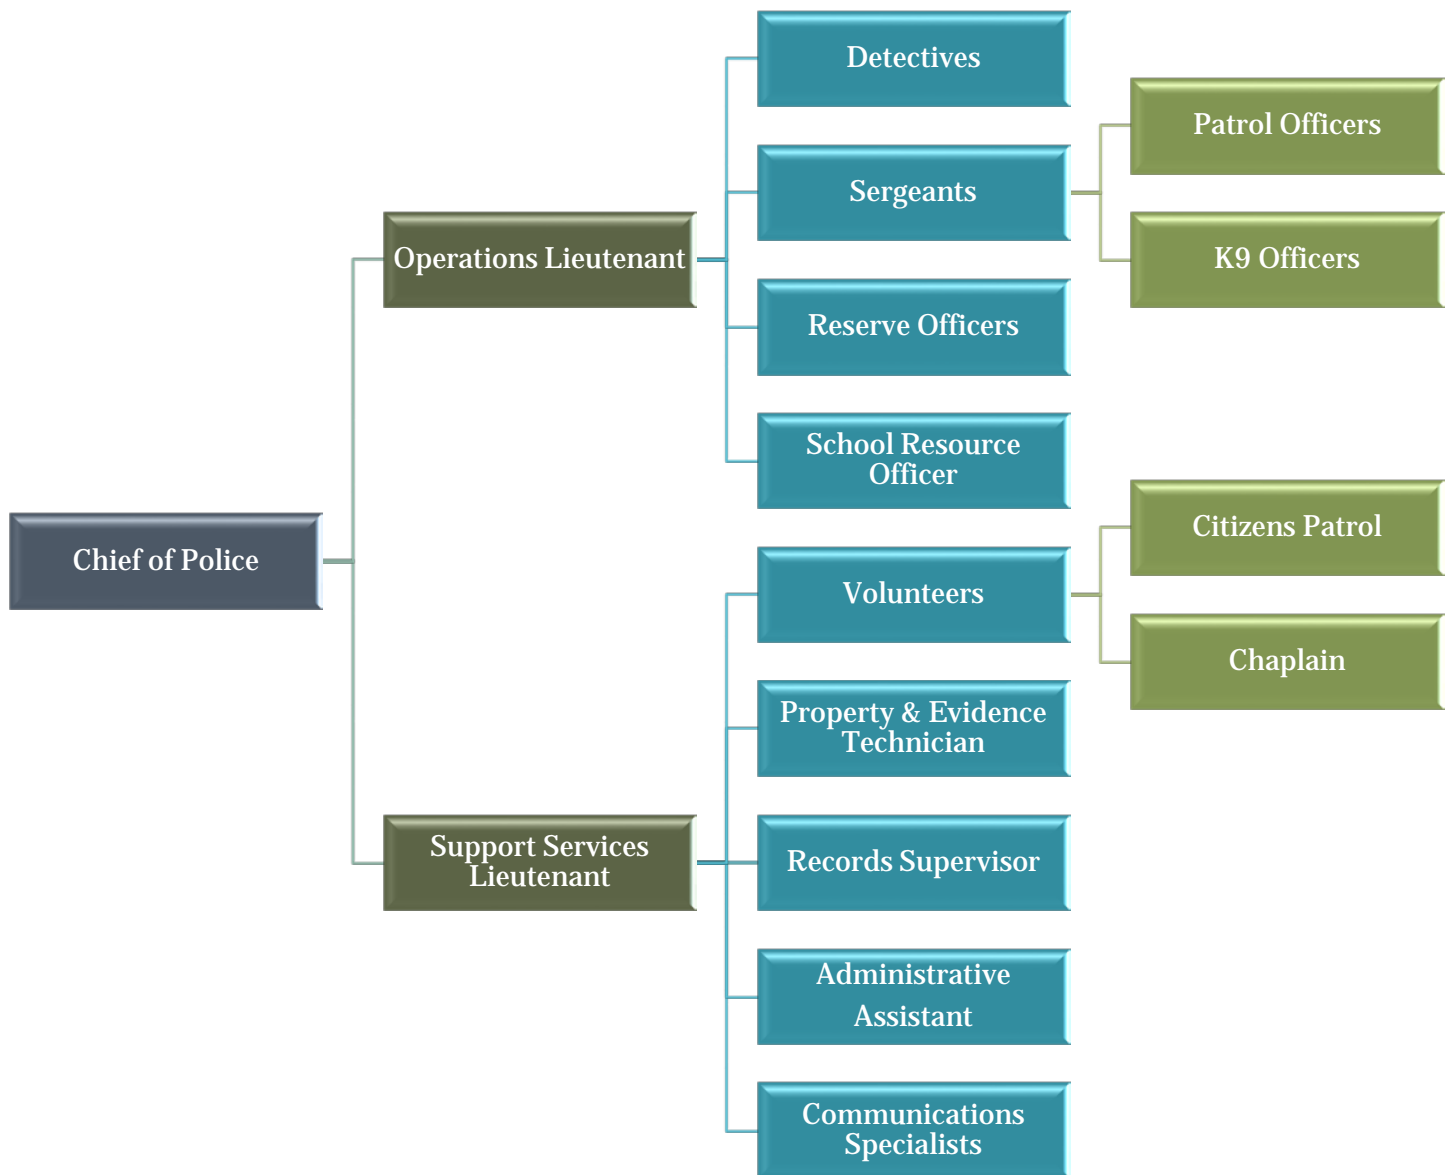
Chief of Police

Operations Lieutenant

Detectives

Sergeants

Patrol Officers

K9 Officers

Reserve Officers

School Resource Officer

Support Services Lieutenant

Volunteers

Citizens Patrol

Chaplain

Property & Evidence Technician

Records Supervisor

Administrative Assistant

Communications Specialists